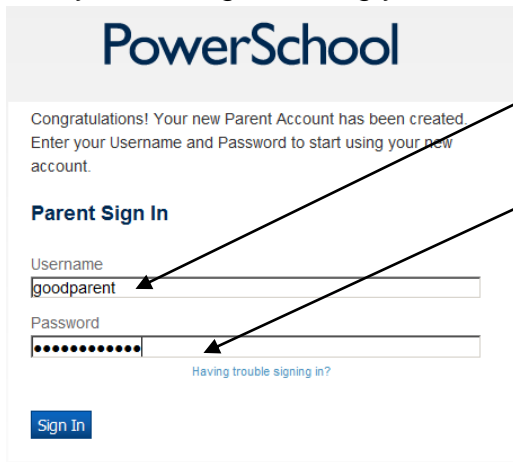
PowerSchool

Congratulations! Your new Parent Account has been created. Enter your Username and Password to start using your new account.

Parent Sign In

Username
goodparent

Password
••••••••••••

Having trouble signing in?

Sign In